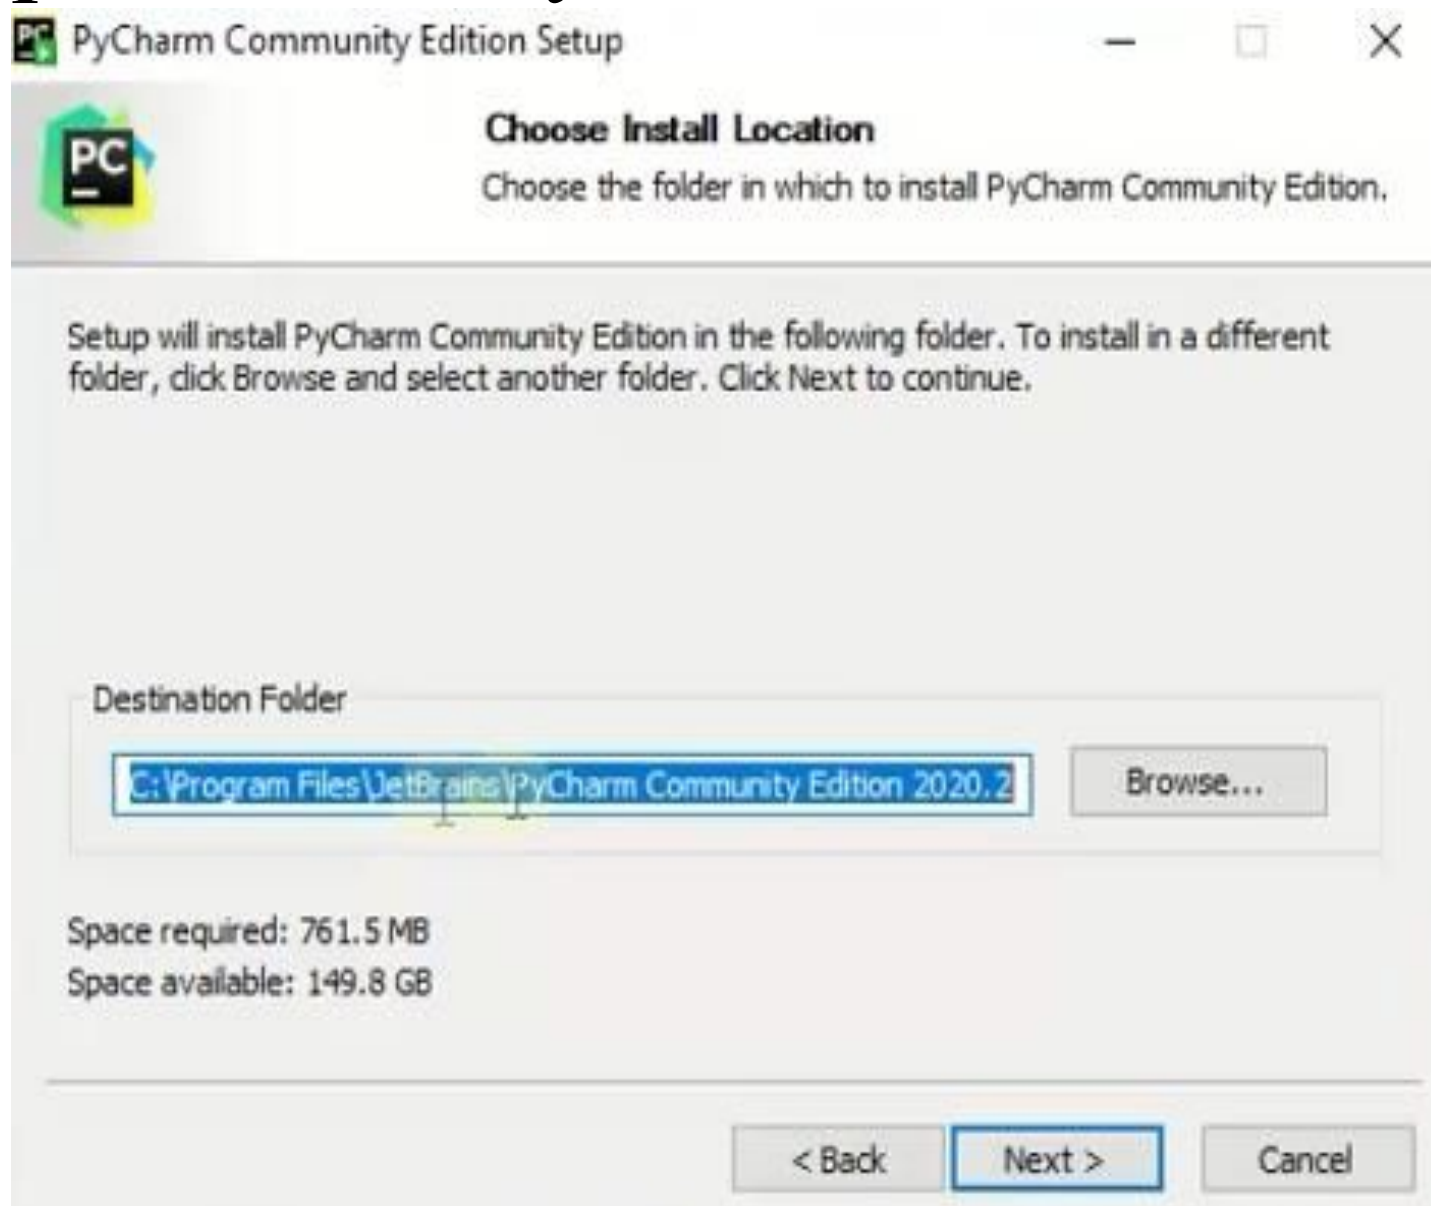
PyCharm Community Edition Setup

PC

Choose Install Location

Choose the folder in which to install PyCharm Community Edition.

Setup will install PyCharm Community Edition in the following folder. To install in a different folder, click Browse and select another folder. Click Next to continue.

Destination Folder

C:\Program Files\JetBrains\PyCharm Community Edition 2020.2

Browse...

Space required: 761.5 MB
Space available: 149.8 GB

< Back
Next >
Cancel